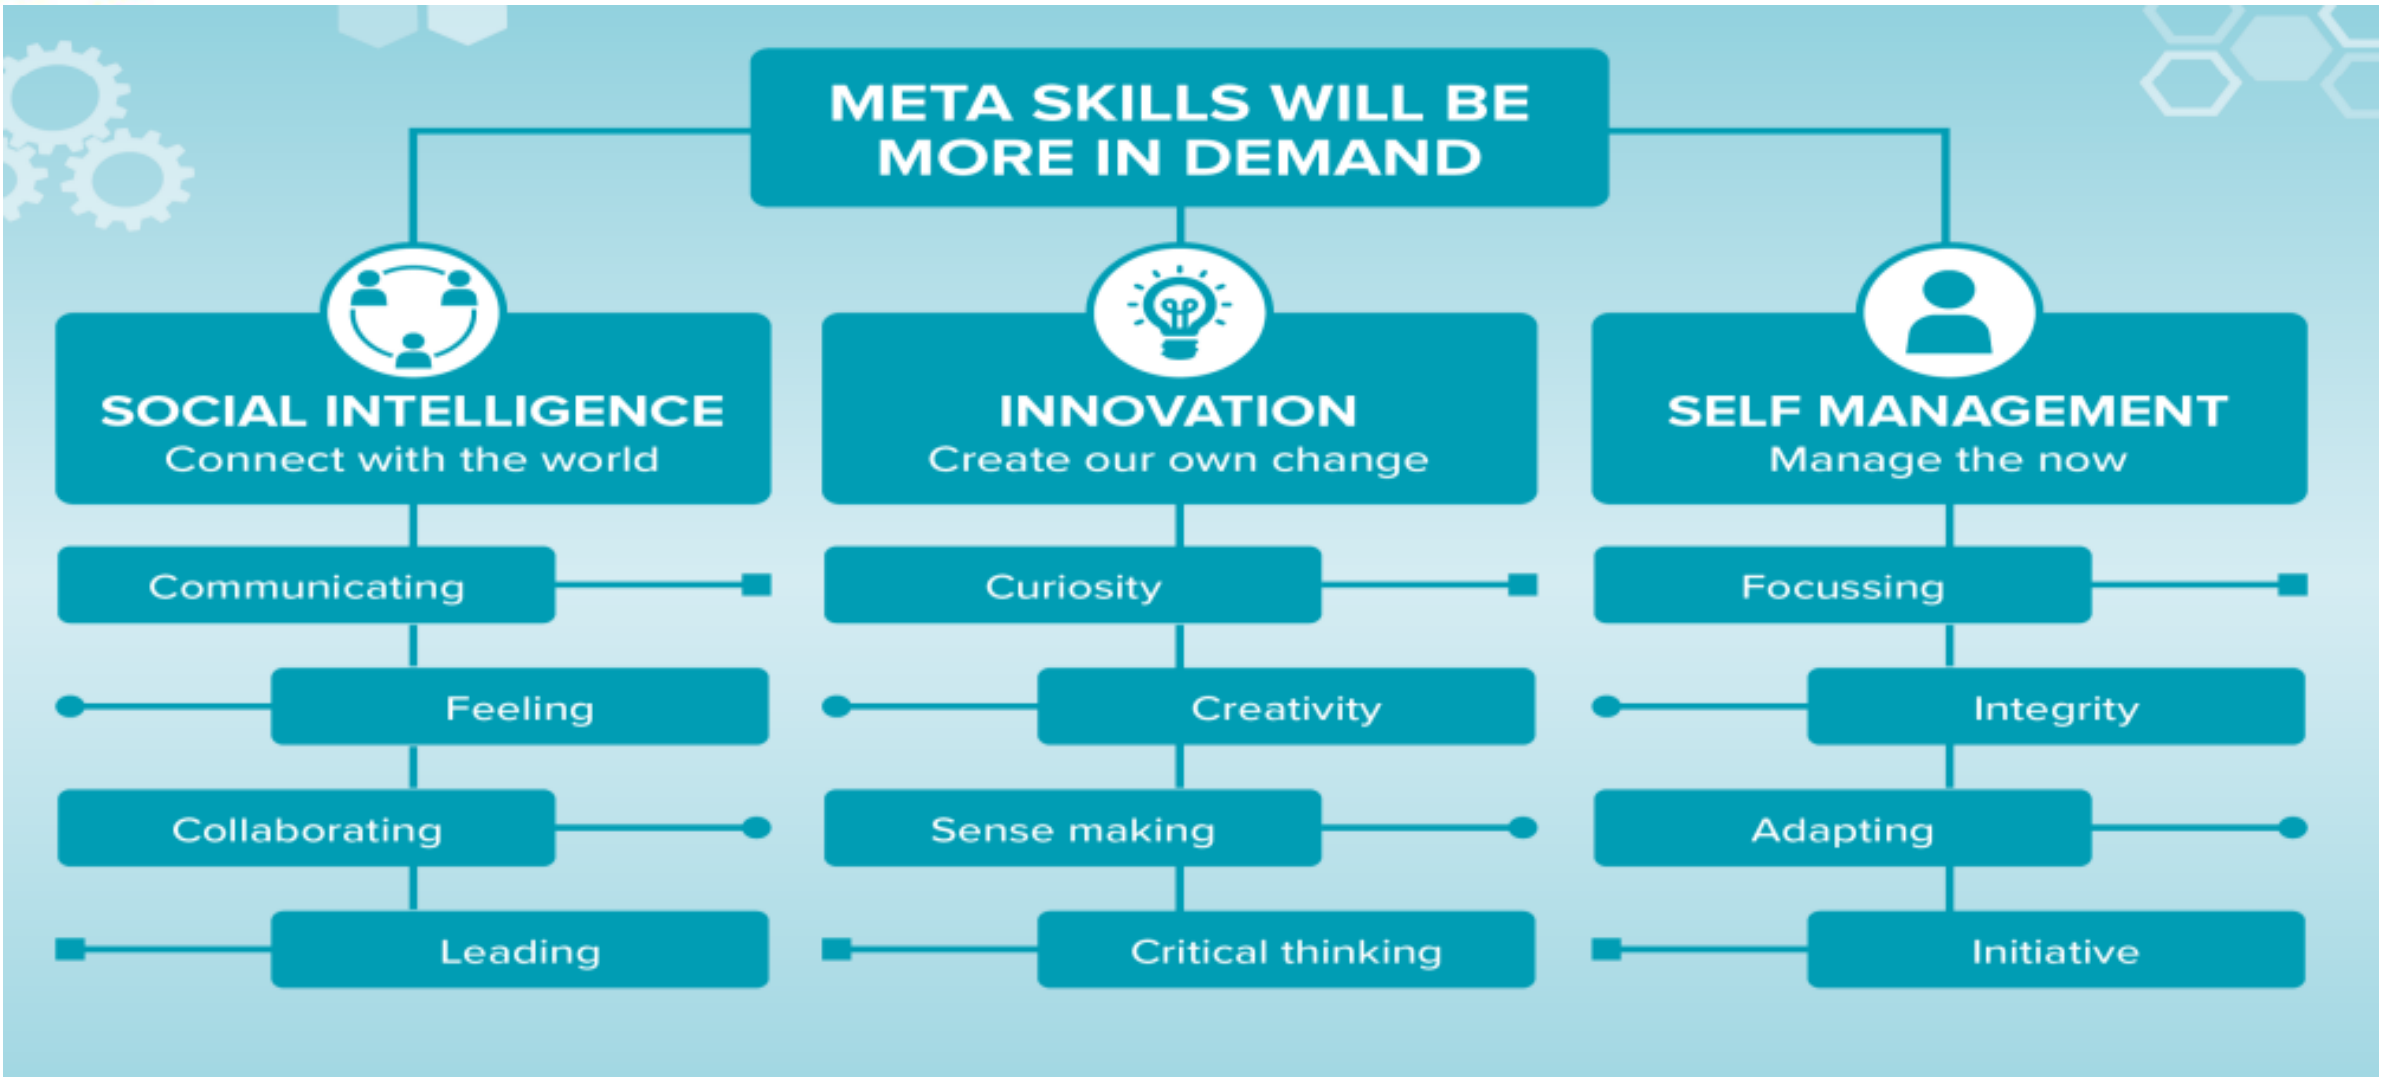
META SKILLS WILL BE MORE IN DEMAND

SOCIAL INTELLIGENCE
Connect with the world

Communicating

Feeling

Collaborating

Leading

INNOVATION
Create our own change

Curiosity

Creativity

Sense making

Critical thinking

SELF MANAGEMENT
Manage the now

Focussing

Integrity

Adapting

Initiative